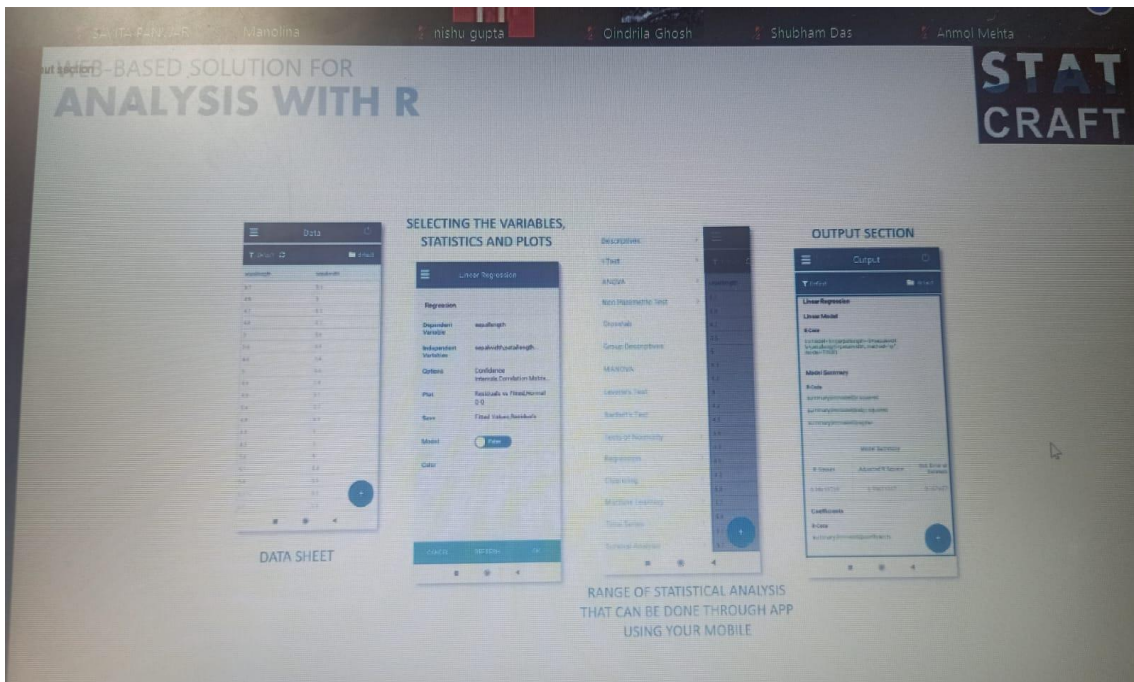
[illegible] Manolina nishu gupta Oindrila Ghosh Shubham Das Anmol Mehta

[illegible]-BASED SOLUTION FOR
ANALYSIS WITH R

STAT CRAFT

Data

SELECTING THE VARIABLES, STATISTICS AND PLOTS

Linear Regression

Regression

Dependent Variable sepallength

Independent Variables sepalwidth,petallength

Options Confidence Intervals,Correlation Matrix

Plot Residuals vs Fitted,Normal Q-Q

Save Fitted Values,Residuals

Model False

Color

Descriptives

t-Test

ANOVA

Non Parametric Test

Shapiro

Group Descriptives

MANOVA

Levene's Test

Bartlett's Test

Tests of Normality

Regression

Clustering

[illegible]

Time Series

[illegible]

OUTPUT SECTION

Output

Linear Regression

Linear Model

R Code

Model Summary

R Code

Coefficients

R Code

DATA SHEET

RANGE OF STATISTICAL ANALYSIS THAT CAN BE DONE THROUGH APP USING YOUR MOBILE